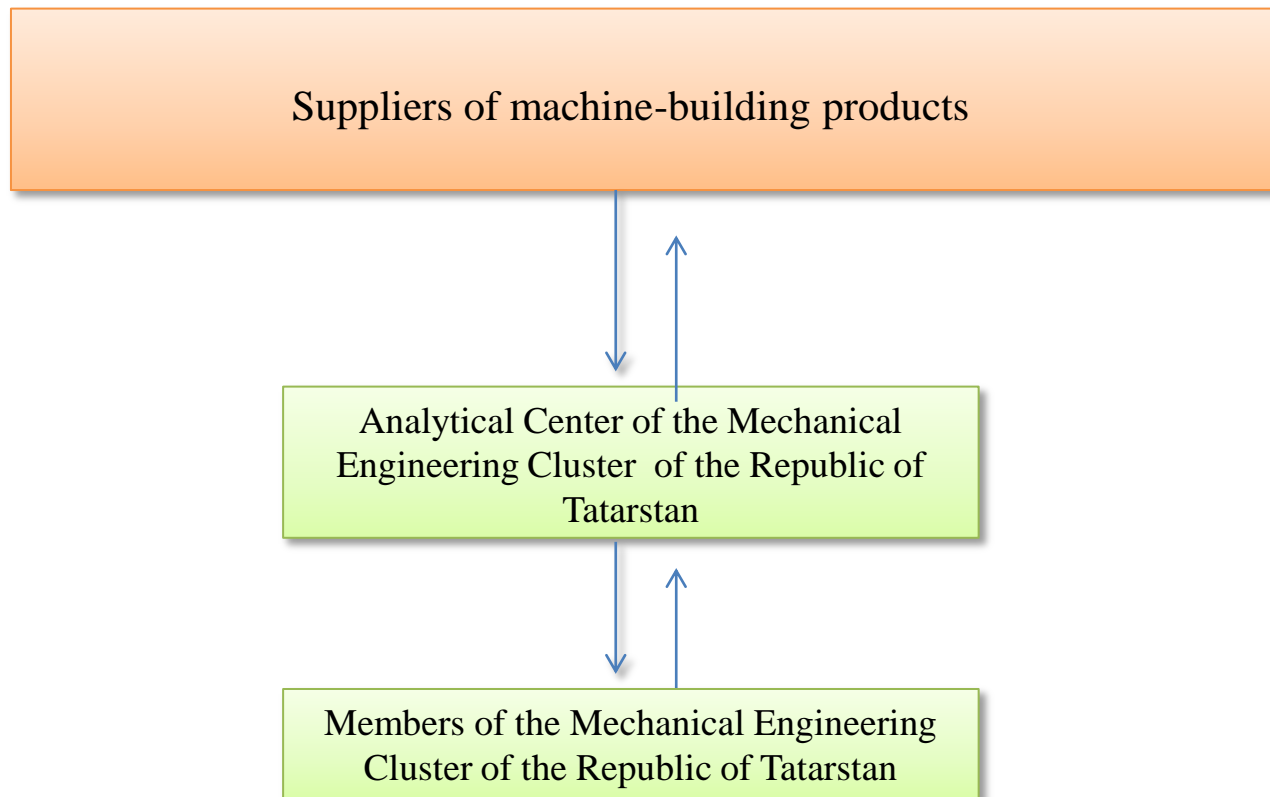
Suppliers of machine-building products

Analytical Center of the Mechanical Engineering Cluster of the Republic of Tatarstan

Members of the Mechanical Engineering Cluster of the Republic of Tatarstan